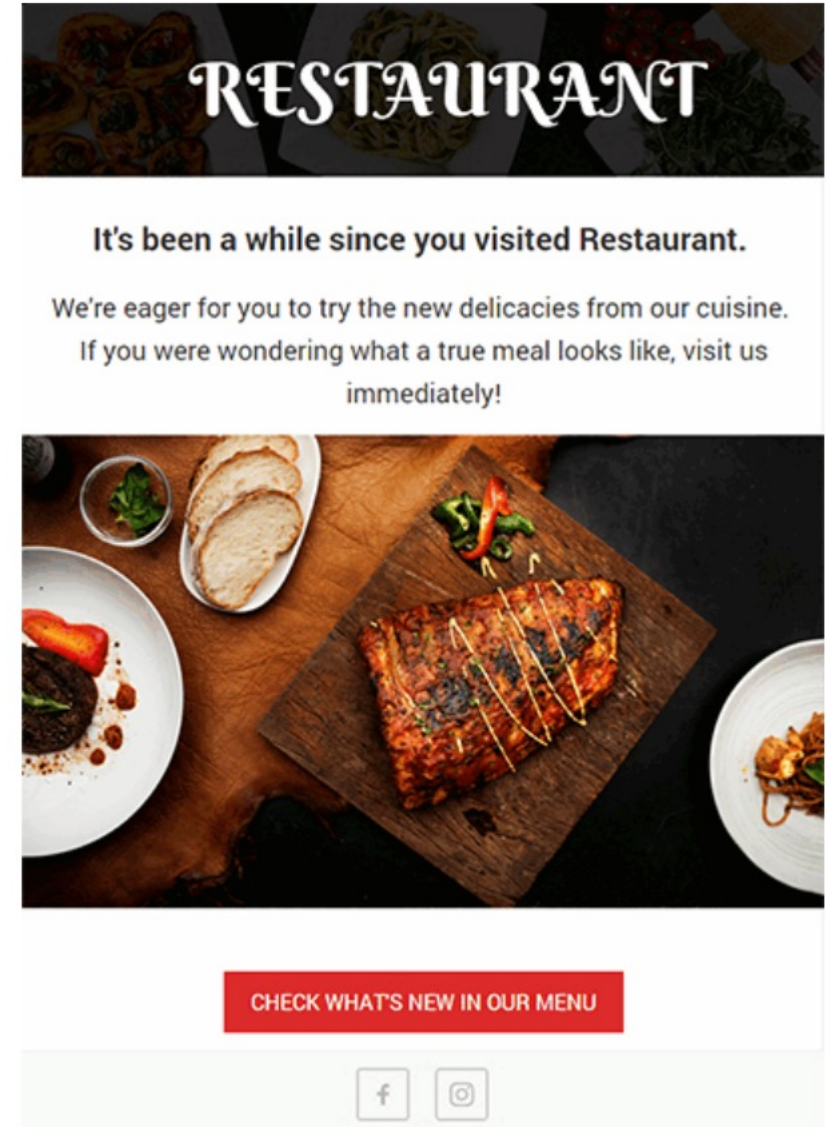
RESTAURANT

It's been a while since you visited Restaurant.

We're eager for you to try the new delicacies from our cuisine. If you were wondering what a true meal looks like, visit us immediately!

CHECK WHAT'S NEW IN OUR MENU